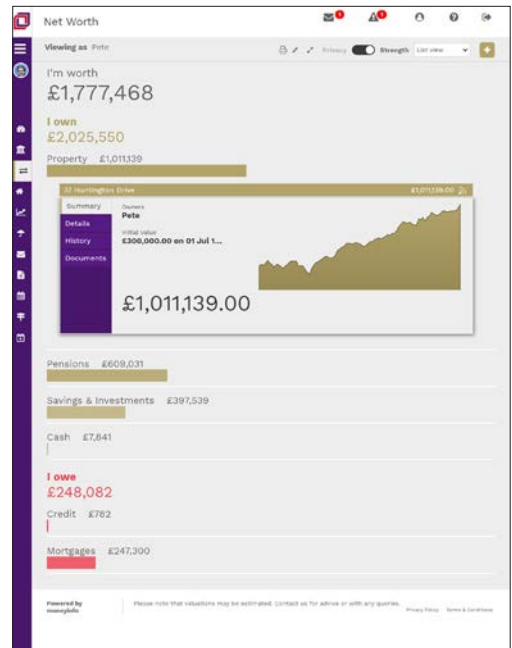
Net Worth

Viewing as Pete

Privacy Strength List view

I'm worth
£1,777,468

I own
£2,025,550

Property £1,011,139

22 Huntington Drive £1,011,139.00

Summary
Details
History
Documents

Owners
Pete
Initial Value
£300,000.00 on 01 Jul 1...

£1,011,139.00

Pensions £609,031

Savings & Investments £397,539

Cash £7,841

I owe
£248,082

Credit £782

Mortgages £247,300

Powered by moneyinfo

Please note that valuations may be estimated. Contact us for advice or with any queries.

Privacy Policy Terms & Conditions